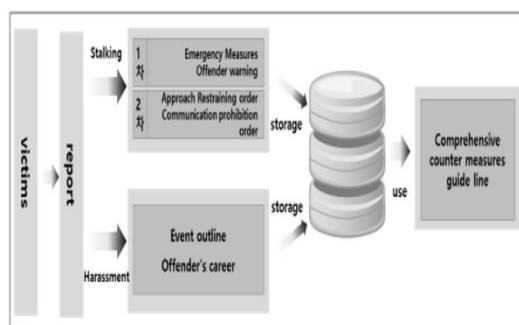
victims

report

Stalking

1 차 Emergency Measures Offender warning

2 차 Approach Restraining order Communication prohibition order

storage

Harassment

Event outline

Offender's career

storage

use

Comprehensive counter measures guide line